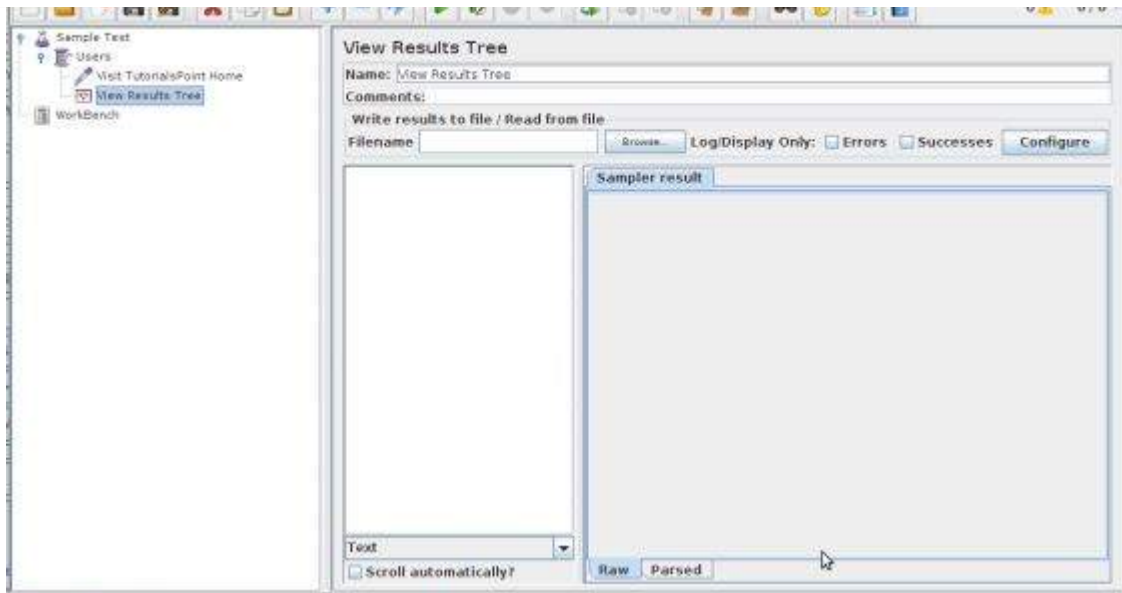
Sample Test
Users
Visit TutorialsPoint Home
View Results Tree
WorkBench

View Results Tree

Name: View Results Tree

Comments:

Write results to file / Read from file

Filename

Browse...

Log/Display Only:

Errors

Successes

Configure

Sampler result

Text

Scroll automatically?

Raw

Parsed